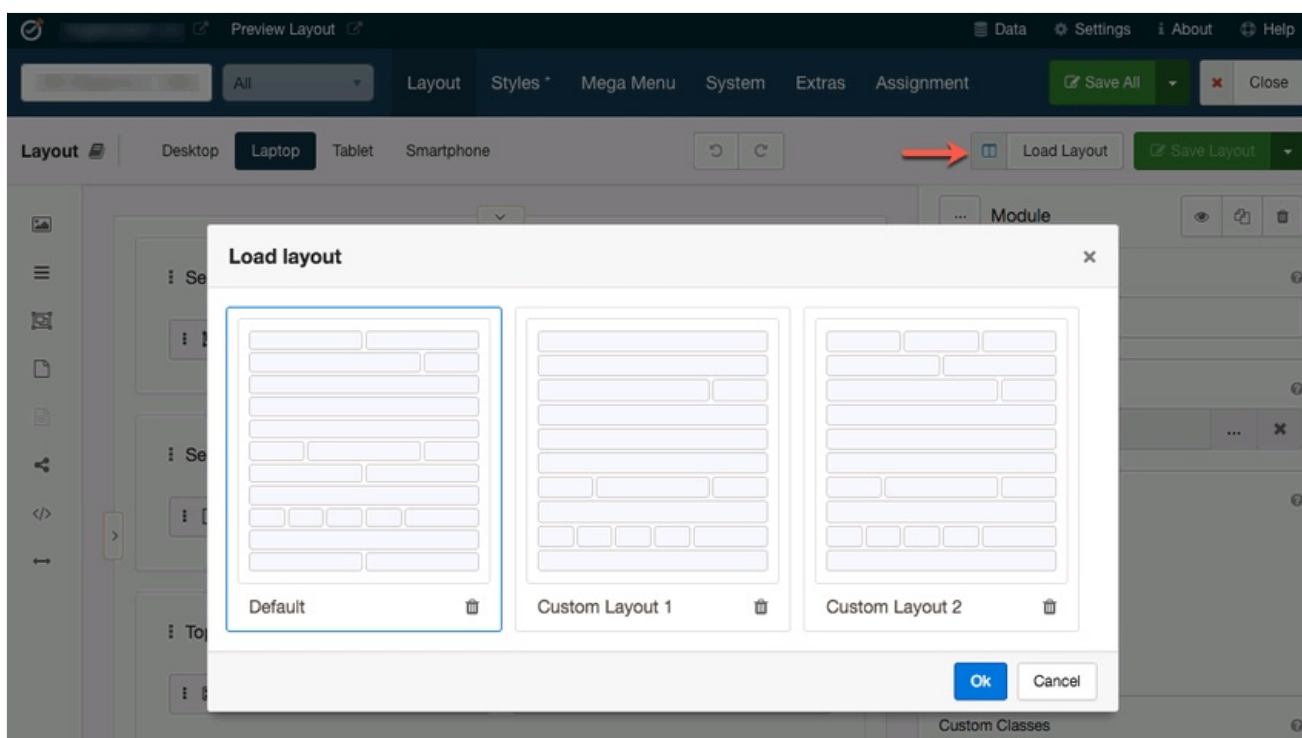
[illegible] Preview Layout

Data Settings About Help

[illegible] All Layout Styles * Mega Menu System Extras Assignment Save All Close

Layout Desktop Laptop Tablet Smartphone Load Layout Save Layout

Module

Se

Se

To

Load layout

Default

Custom Layout 1

Custom Layout 2

Ok Cancel

Custom Classes